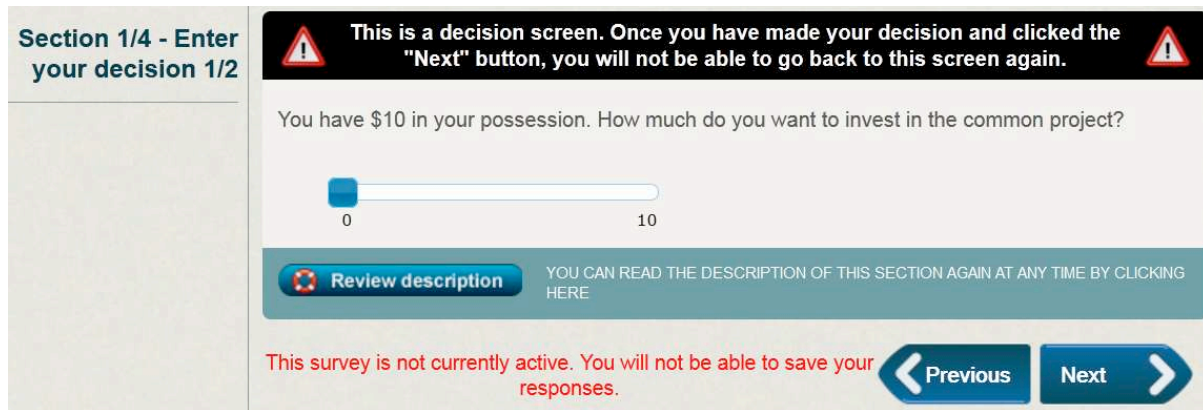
Section 1/4 - Enter your decision 1/2

This is a decision screen. Once you have made your decision and clicked the "Next" button, you will not be able to go back to this screen again.

You have $10 in your possession. How much do you want to invest in the common project?

0

10

Review description

YOU CAN READ THE DESCRIPTION OF THIS SECTION AGAIN AT ANY TIME BY CLICKING HERE

This survey is not currently active. You will not be able to save your responses.

Previous

Next